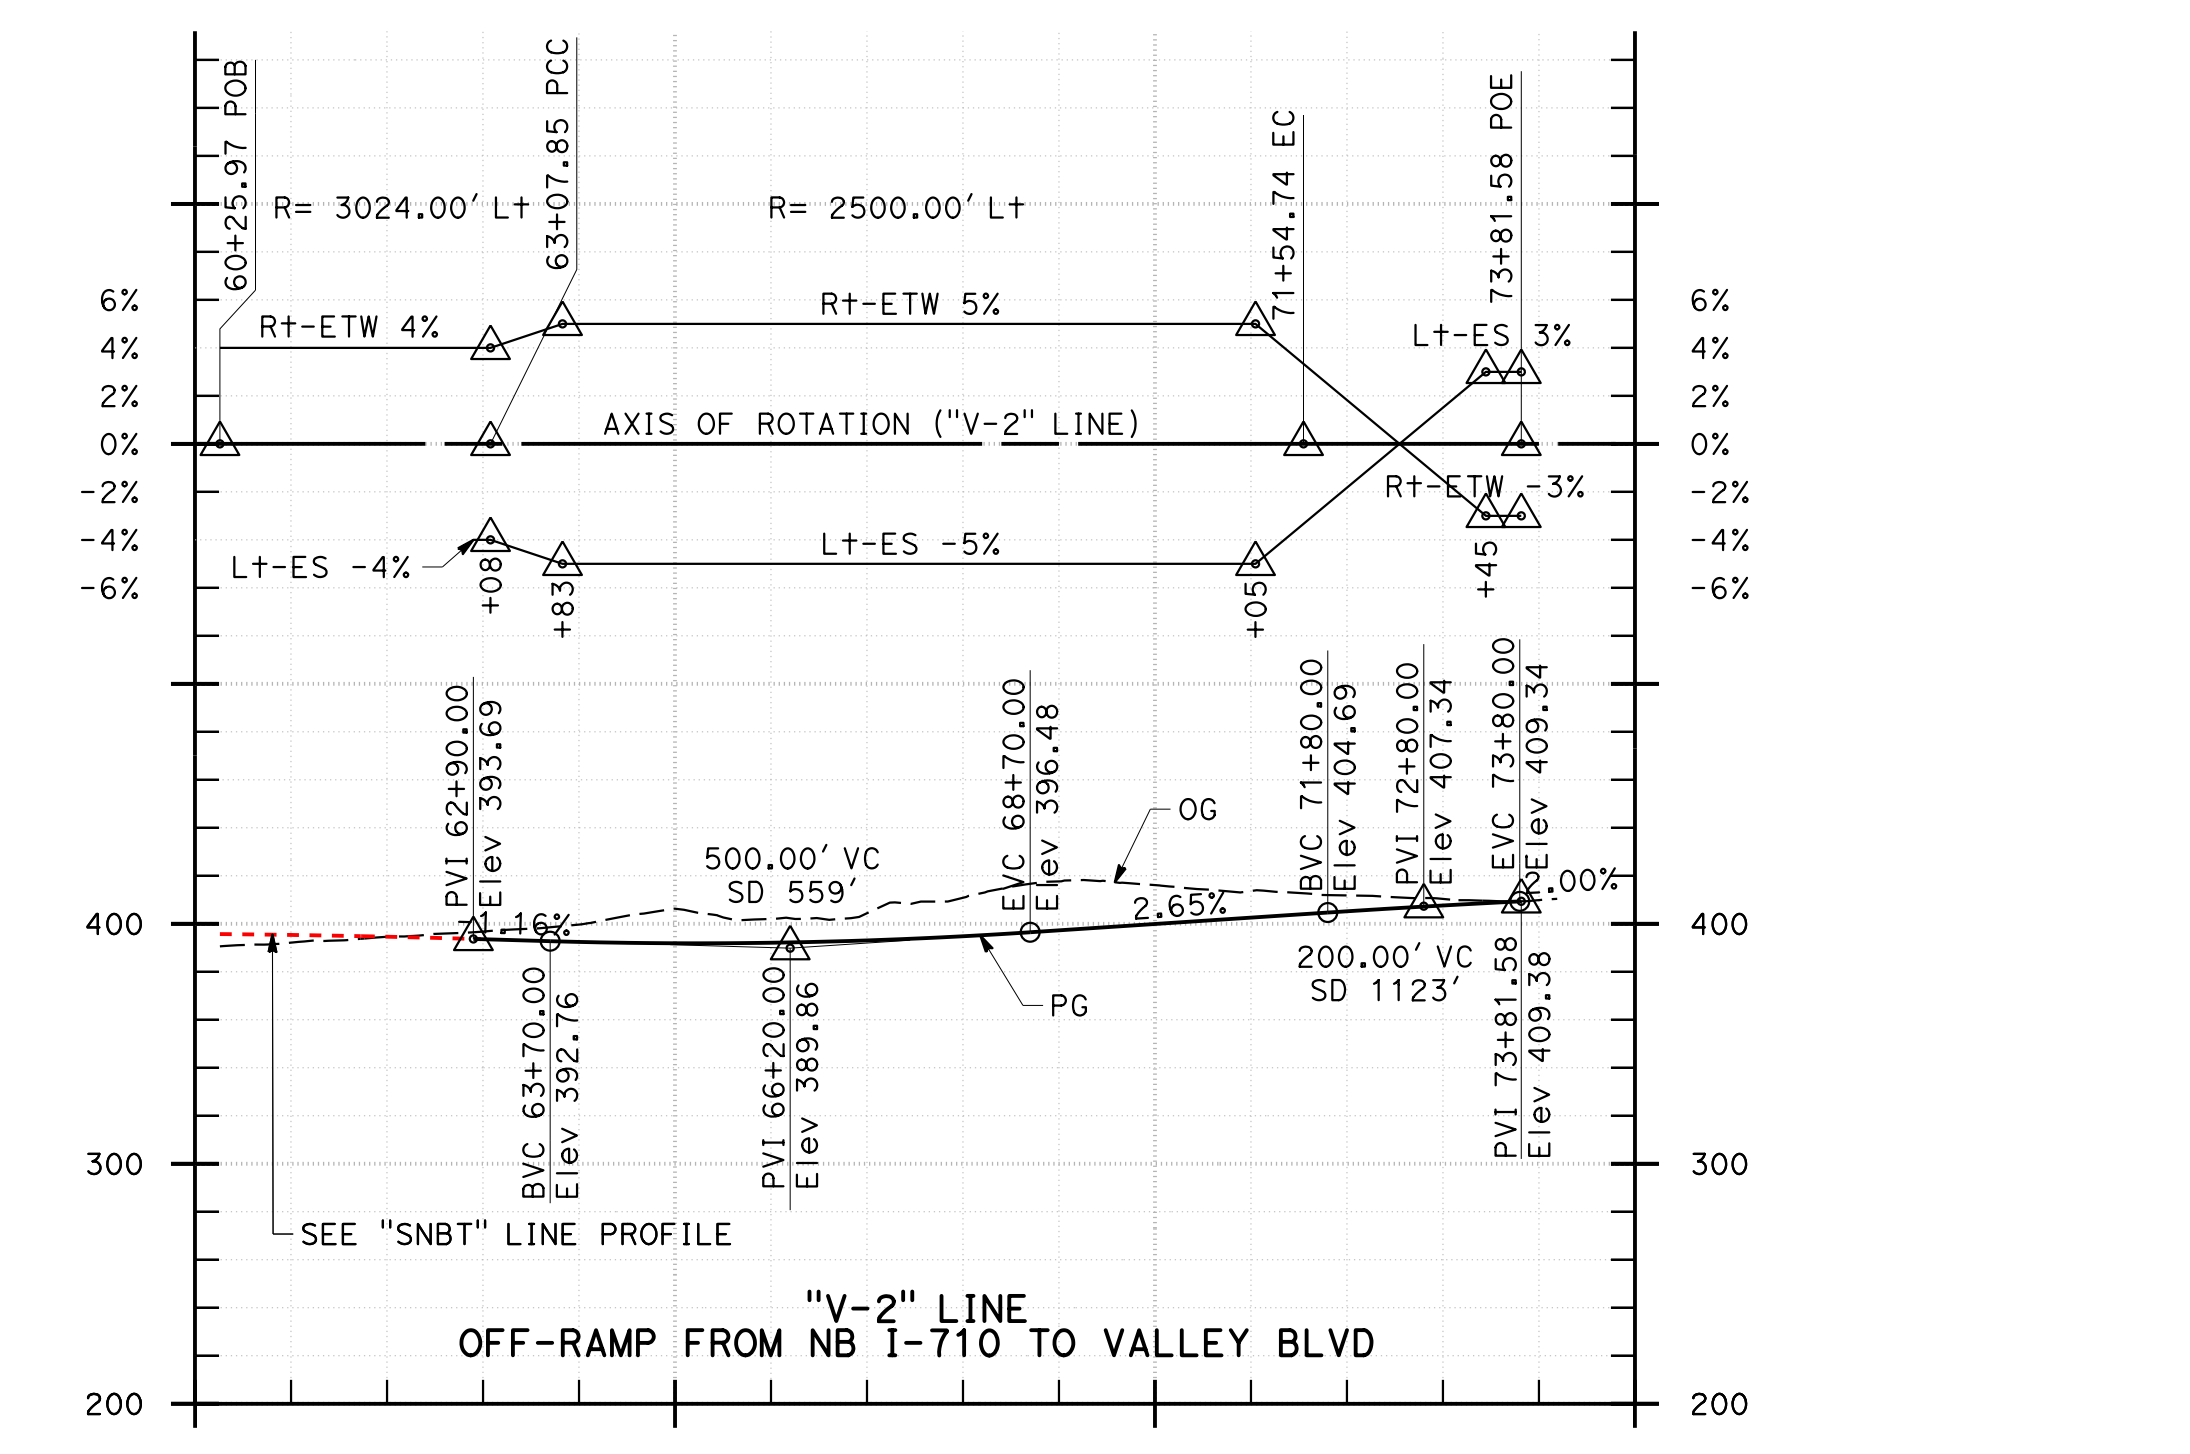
60+25.97 POB
63+07.85 PCC
71+54.74 EC
73+81.58 POE
R= 3024.00' Lt
R= 2500.00' Lt
6%
4%
2%
0%
-2%
-4%
-6%
6%
4%
2%
0%
-2%
-4%
-6%
Rt-ETW 4%
Rt-ETW 5%
Lt-ES 3%
AXIS OF ROTATION ("V-2" LINE)
Rt-ETW -3%
Lt-ES -5%
Lt-ES -4%
+08
+83
+05
+45
PVI 62+90.00
Elev 393.69
EVC 68+70.00
Elev 396.48
BVC 71+80.00
Elev 404.69
PVI 72+80.00
Elev 407.34
EVC 73+80.00
Elev 409.34
OG
500.00' VC
SD 559'
1.16%
2.65%
2.00%
400
400
BVC 63+70.00
Elev 392.76
PVI 66+20.00
Elev 389.86
PG
200.00' VC
SD 1123'
PVI 73+81.58
Elev 409.38
300
300
SEE "SNBT" LINE PROFILE
"V-2" LINE
OFF-RAMP FROM NB I-710 TO VALLEY BLVD
200
200